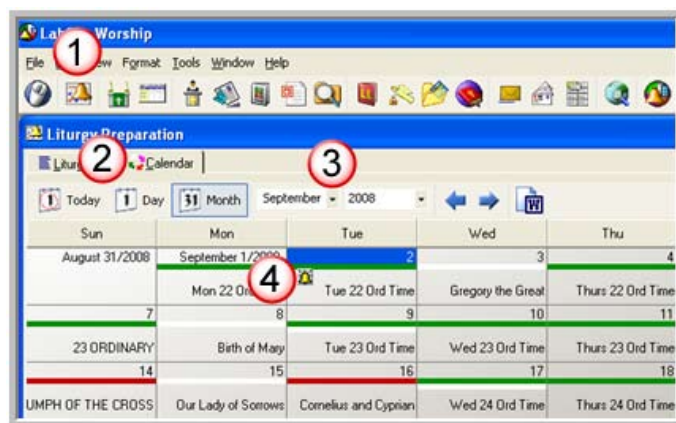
Lab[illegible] Worship

1

File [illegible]ew Format Tools Window Help

Liturgy Preparation

2

Litur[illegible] Calendar

3

Today Day 31 Month September 2008

| Sun | Mon | Tue | Wed | Thu |
|---|---|---|---|---|
| August 31/2008 | September 1/2008 | 2 | 3 | 4 |
| | Mon 22 Or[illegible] | Tue 22 Ord Time | Gregory the Great | Thurs 22 Ord Time |
| 7 | 8 | 9 | 10 | 11 |
| 23 ORDINARY | Birth of Mary | Tue 23 Ord Time | Wed 23 Ord Time | Thurs 23 Ord Time |
| 14 | 15 | 16 | 17 | 18 |
| UMPH OF THE CROSS | Our Lady of Sorrows | Cornelius and Cyprian | Wed 24 Ord Time | Thurs 24 Ord Time |

4